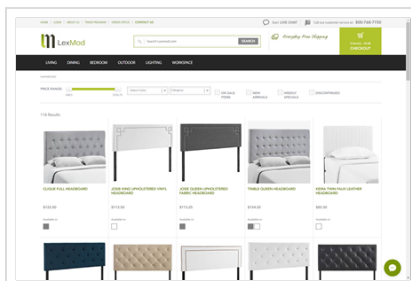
HOME | LOGIN | ABOUT US | TRADE PROGRAM | ORDER STATUS | CONTACT US

Live Chat | 800-768-7750

LexMod

Search LexMod.com

SEARCH

Everyday Free Shipping

CHECKOUT

LIVING | DINING | BEDROOM | OUTDOOR | LIGHTING | WORKSPACE

PRICE RANGE

ON SALE ITEMS | NEW ARRIVALS | SPECIAL OFFERS | DISCONTINUED

118 Results

CLIQUE FULL HEADBOARD
$120.00

JOSIE KING UPHOLSTERED VINYL HEADBOARD
$113.00

JOSIE QUEEN UPHOLSTERED FABRIC HEADBOARD
$113.00

TERISA QUEEN HEADBOARD
$156.00

EDNA TWIN FAUX LEATHER HEADBOARD
$80.00